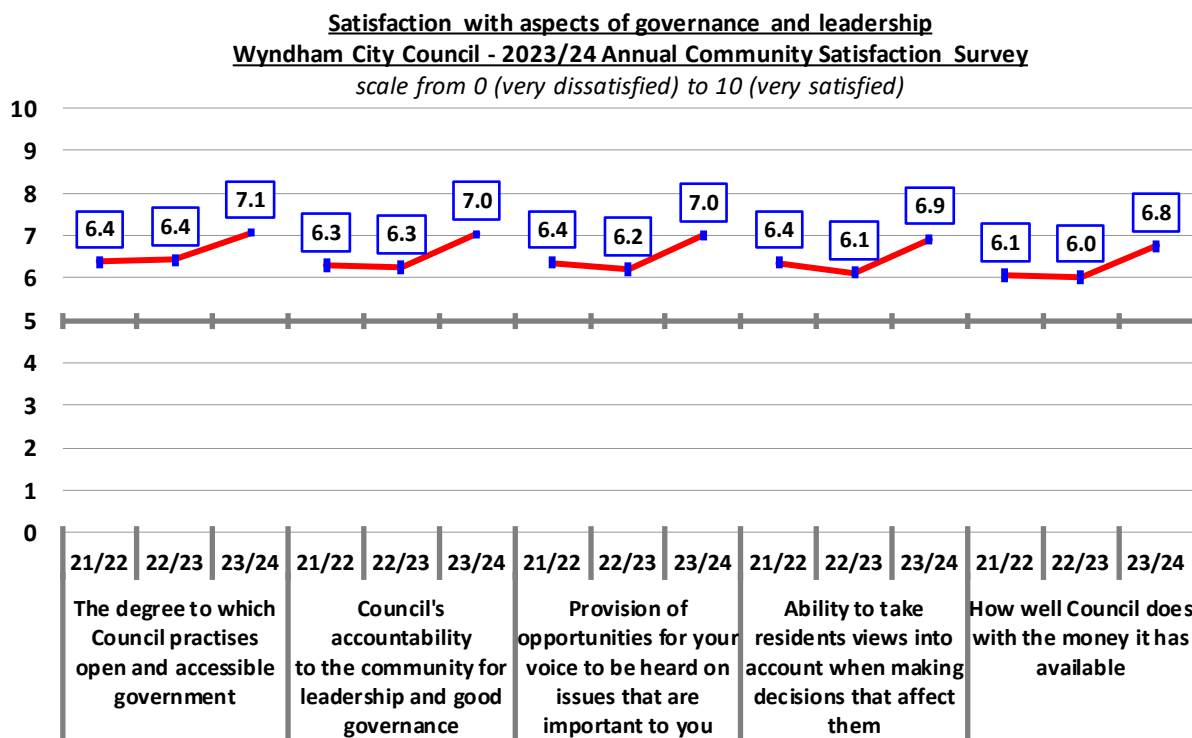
Satisfaction with aspects of governance and leadership
Wyndham City Council - 2023/24 Annual Community Satisfaction Survey
scale from 0 (very dissatisfied) to 10 (very satisfied)

10
9
8
7
6
5
4
3
2
1
0

6.4 6.4 7.1
6.3 6.3 7.0
6.4 6.2 7.0
6.4 6.1 6.9
6.1 6.0 6.8

21/22 22/23 23/24 21/22 22/23 23/24 21/22 22/23 23/24 21/22 22/23 23/24 21/22 22/23 23/24

The degree to which Council practises open and accessible government

Council's accountability to the community for leadership and good governance

Provision of opportunities for your voice to be heard on issues that are important to you

Ability to take residents views into account when making decisions that affect them

How well Council does with the money it has available